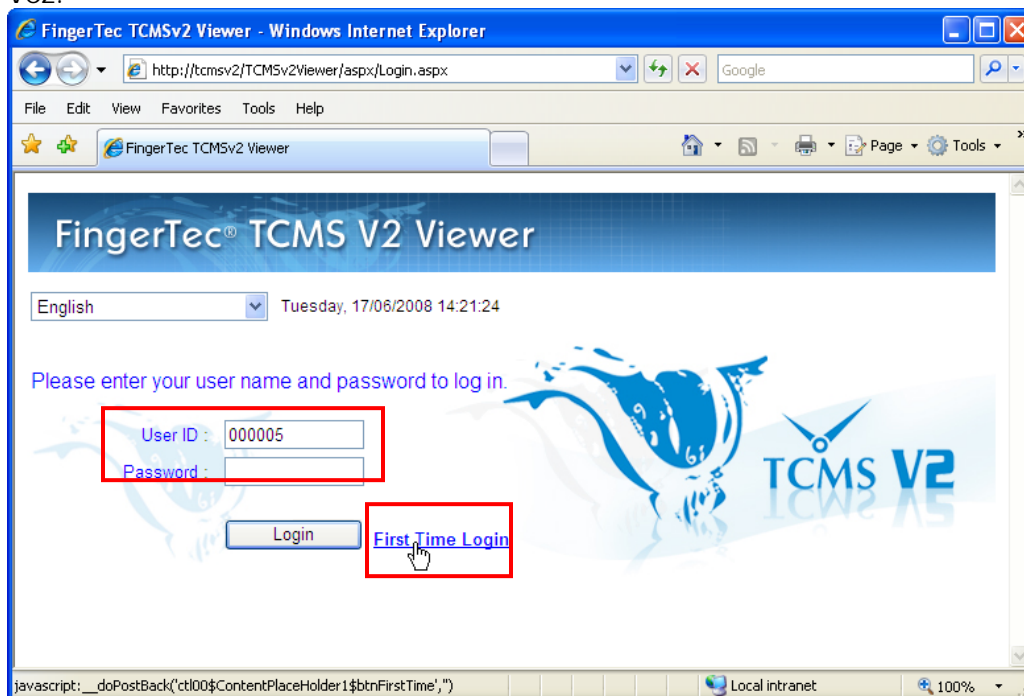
V32.

FingerTec TCMSv2 Viewer - Windows Internet Explorer

http://tcmsv2/TCMSv2Viewer/aspx/Login.aspx

Google

File Edit View Favorites Tools Help

FingerTec TCMSv2 Viewer

Page Tools

FingerTec® TCMS V2 Viewer

English

Tuesday, 17/06/2008 14:21:24

Please enter your user name and password to log in.

User ID : 000005

Password :

Login

First Time Login

TCMS V2

javascript:__doPostBack('ctl00$ContentPlaceHolder1$btnFirstTime','')

Local intranet

100%